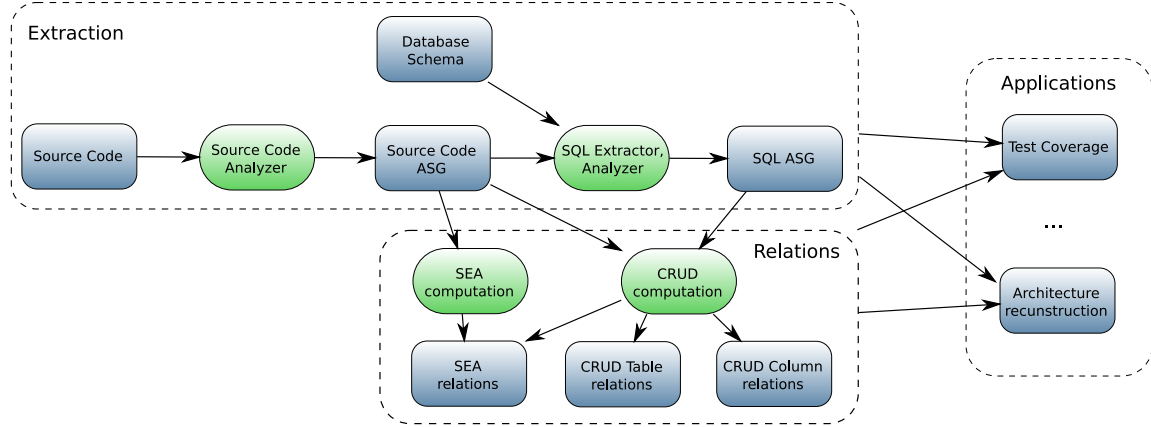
Extraction

Database Schema

Source Code

Source Code Analyzer

Source Code ASG

SQL Extractor, Analyzer

SQL ASG

Applications

Test Coverage

...

Architecture recunstruction

Relations

SEA computation

CRUD computation

SEA relations

CRUD Table relations

CRUD Column relations